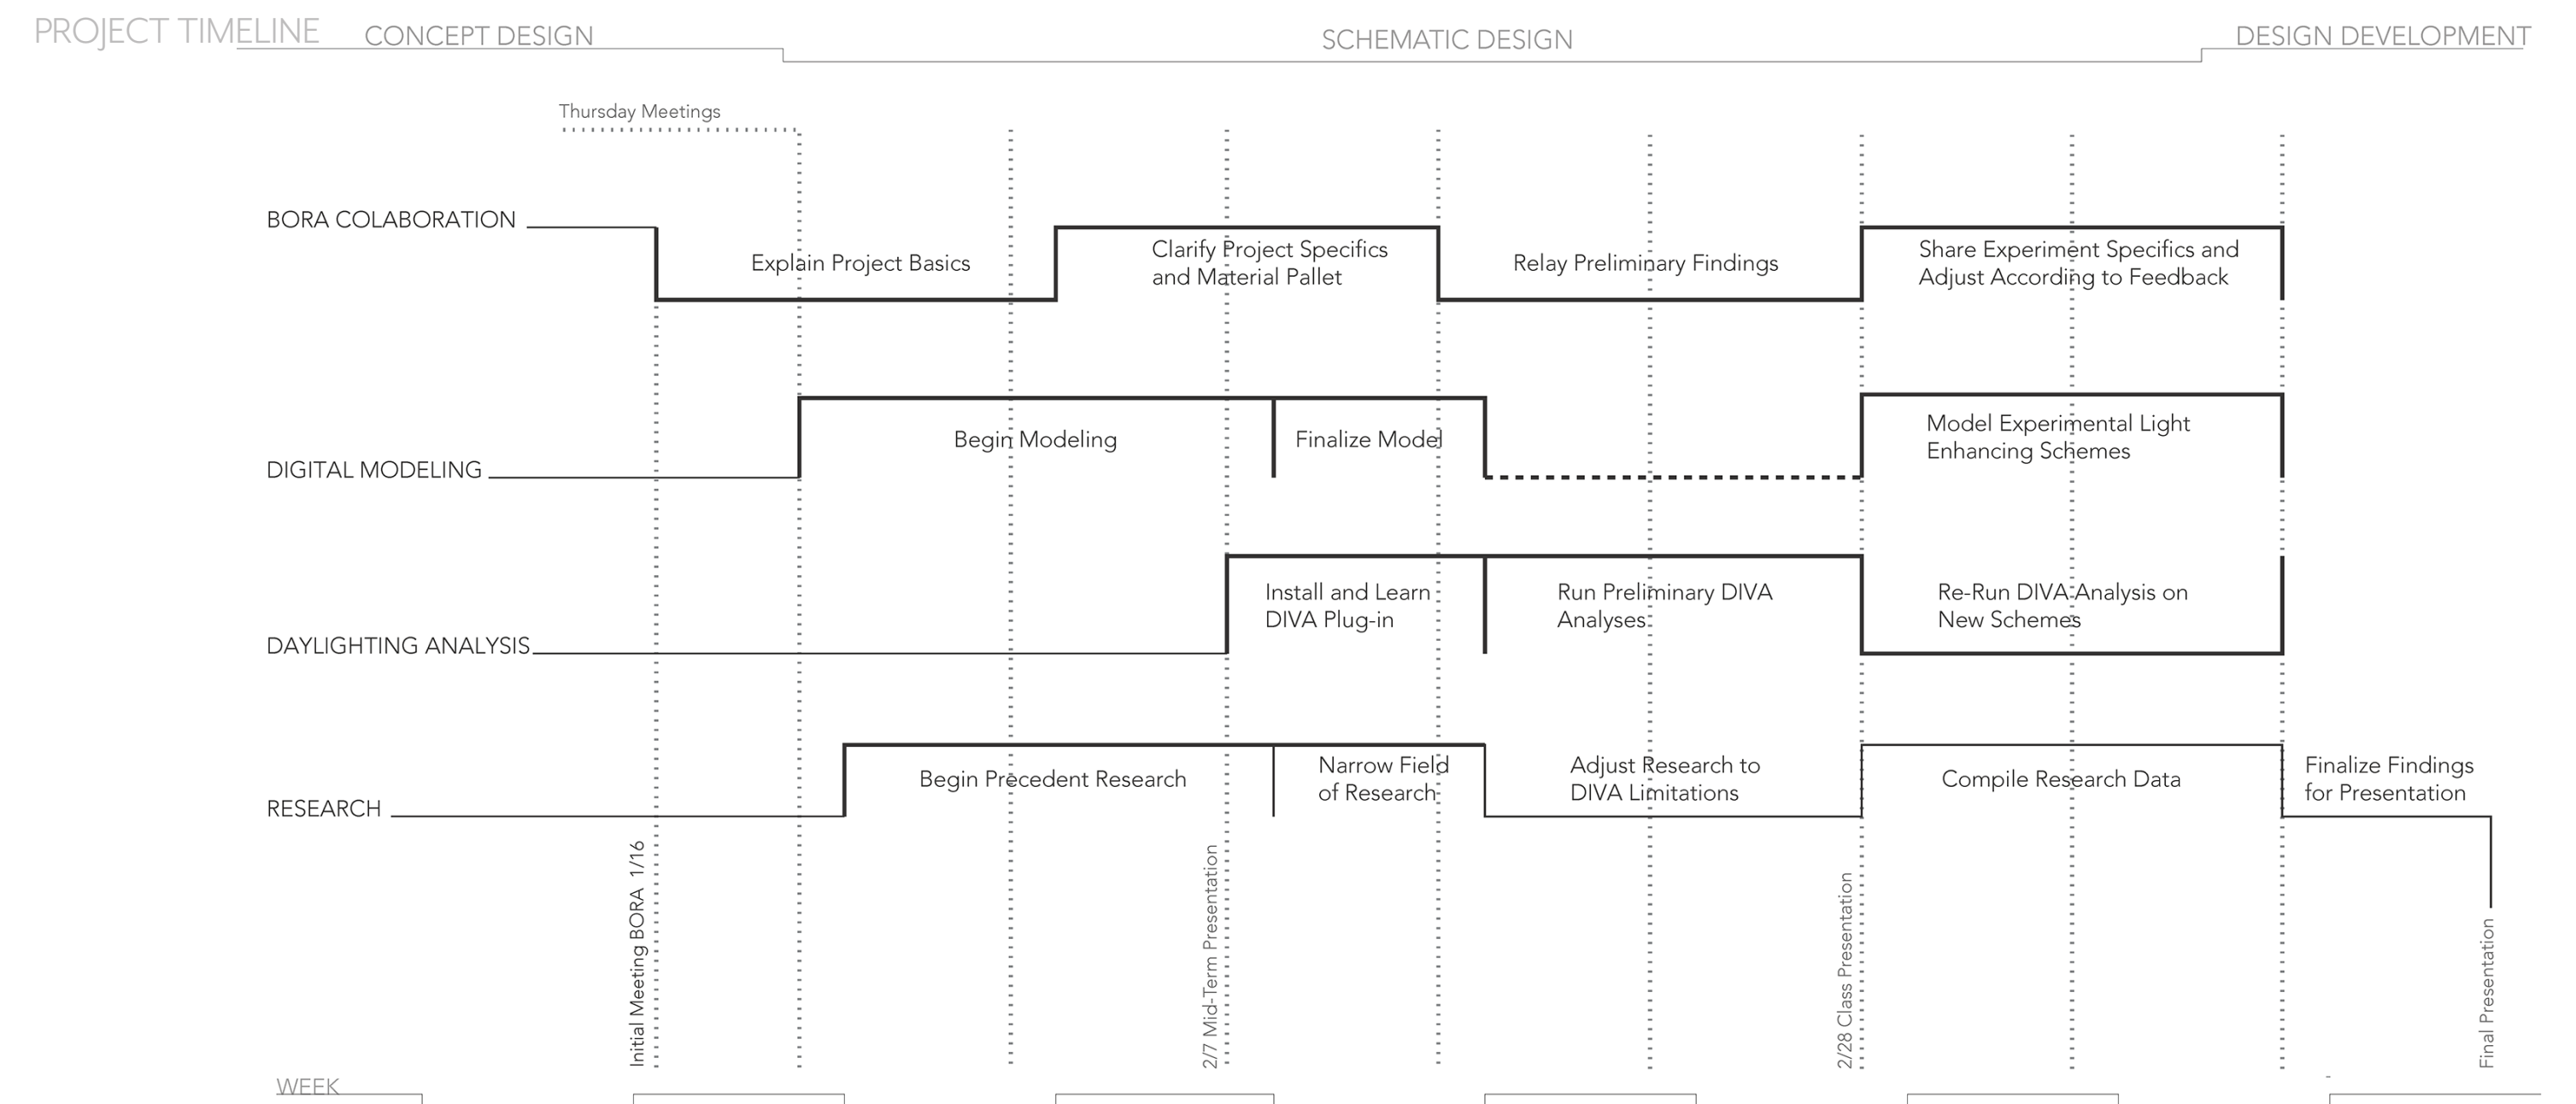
PROJECT TIMELINE CONCEPT DESIGN

SCHEMATIC DESIGN

DESIGN DEVELOPMENT

Thursday Meetings

BORA COLABORATION

Explain Project Basics

Clarify Project Specifics and Material Pallet

Relay Preliminary Findings

Share Experiment Specifics and Adjust According to Feedback

DIGITAL MODELING

Begin Modeling

Finalize Model

Model Experimental Light Enhancing Schemes

DAYLIGHTING ANALYSIS

Install and Learn DIVA Plug-in

Run Preliminary DIVA Analyses

Re-Run DIVA Analysis on New Schemes

RESEARCH

Begin Precedent Research

Narrow Field of Research

Adjust Research to DIVA Limitations

Compile Research Data

Finalize Findings for Presentation

Initial Meeting BORA 1/16

2/7 Mid-Term Presentation

2/28 Class Presentation

Final Presentation

WEEK